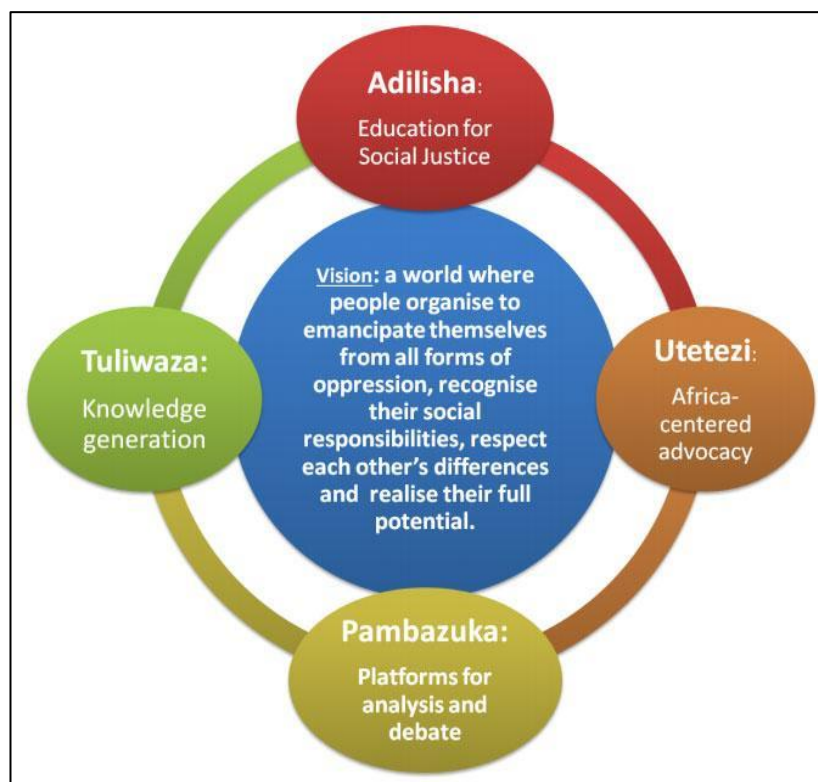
Adilisha:
Education for Social Justice

Tuliwaza:
Knowledge generation

Vision: a world where people organise to emancipate themselves from all forms of oppression, recognise their social responsibilities, respect each other's differences and realise their full potential.

Utetezi:
Africa-centered advocacy

Pambazuka:
Platforms for analysis and debate